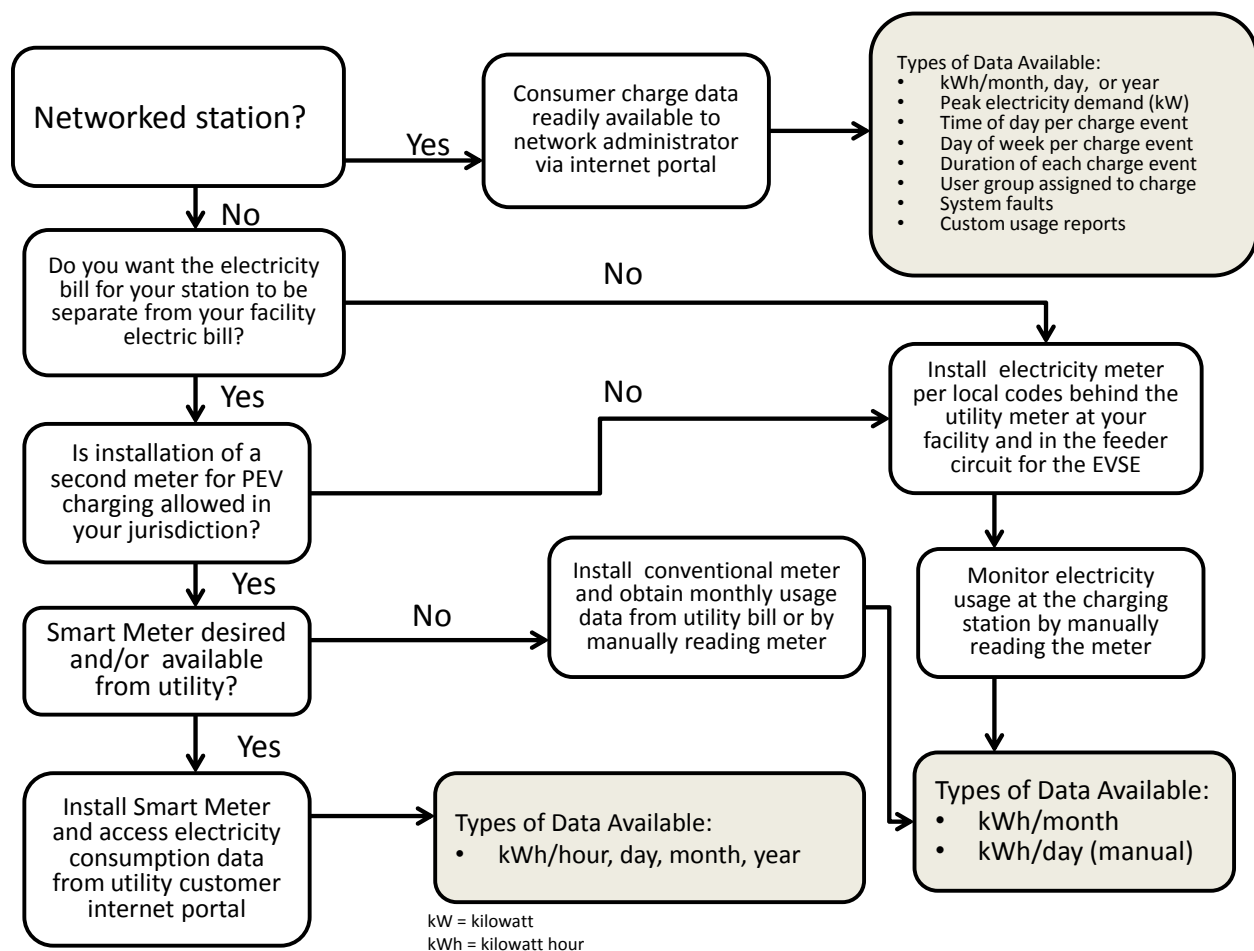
Networked station?

Yes

Consumer charge data readily available to network administrator via internet portal

Types of Data Available:
• kWh/month, day, or year
• Peak electricity demand (kW)
• Time of day per charge event
• Day of week per charge event
• Duration of each charge event
• User group assigned to charge
• System faults
• Custom usage reports

No

Do you want the electricity bill for your station to be separate from your facility electric bill?

No

Yes

Is installation of a second meter for PEV charging allowed in your jurisdiction?

No

Install electricity meter per local codes behind the utility meter at your facility and in the feeder circuit for the EVSE

Yes

Smart Meter desired and/or available from utility?

No

Install conventional meter and obtain monthly usage data from utility bill or by manually reading meter

Monitor electricity usage at the charging station by manually reading the meter

Yes

Install Smart Meter and access electricity consumption data from utility customer internet portal

Types of Data Available:
• kWh/hour, day, month, year

Types of Data Available:
• kWh/month
• kWh/day (manual)

kW = kilowatt
kWh = kilowatt hour